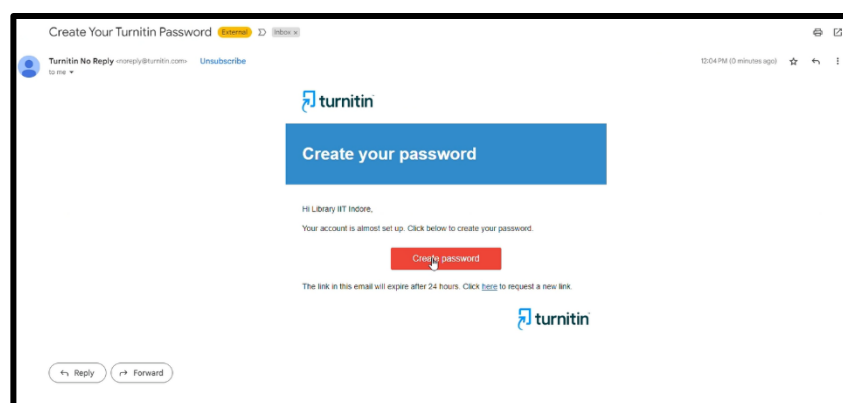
Create Your Turnitin Password External Inbox ×

Turnitin No Reply <noreply@turnitin.com> Unsubscribe
to me

12:04 PM (0 minutes ago)

turnitin

Create your password

Hi Library IIT Indore,

Your account is almost set up. Click below to create your password.

Create password

The link in this email will expire after 24 hours. Click here to request a new link.

turnitin

Reply

Forward